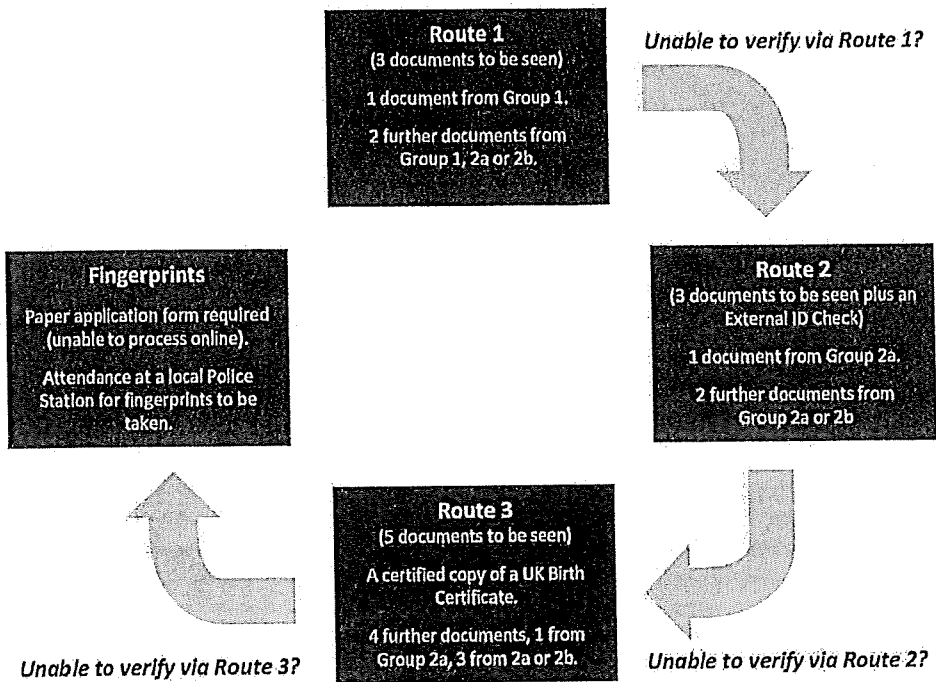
Route 1
(3 documents to be seen)

1 document from Group 1.

2 further documents from Group 1, 2a or 2b.

Unable to verify via Route 1?

Route 2
(3 documents to be seen plus an External ID Check)

1 document from Group 2a.

2 further documents from Group 2a or 2b

Unable to verify via Route 2?

Route 3
(5 documents to be seen)

A certified copy of a UK Birth Certificate.

4 further documents, 1 from Group 2a, 3 from 2a or 2b.

Unable to verify via Route 3?

Fingerprints

Paper application form required (unable to process online).

Attendance at a local Police Station for fingerprints to be taken.